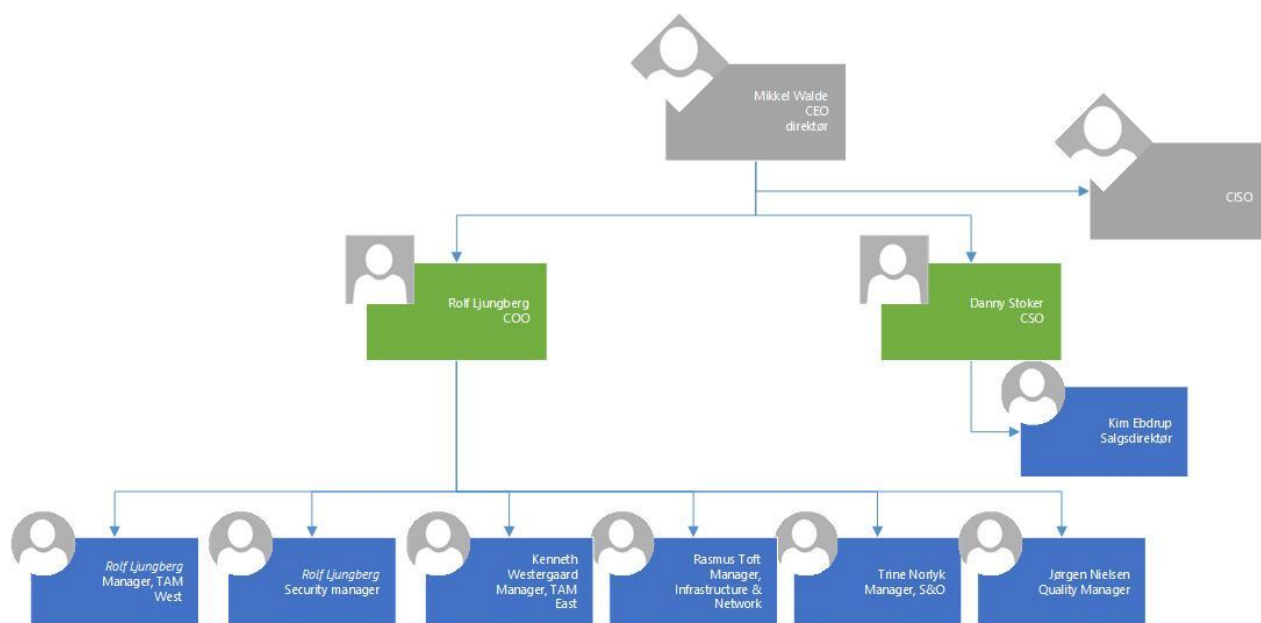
Mikkel Walde
CEO
direktør

CISO

Rolf Ljungberg
COO

Danny Stoker
CSO

Kim Ebdrup
Salgsdirektør

*Rolf Ljungberg*
Manager, TAM
West

*Rolf Ljungberg*
Security manager

Kenneth
Westergaard
Manager, TAM
East

Rasmus Toft
Manager,
Infrastructure &
Network

Trine Norlyk
Manager, S&O

Jørgen Nielsen
Quality Manager